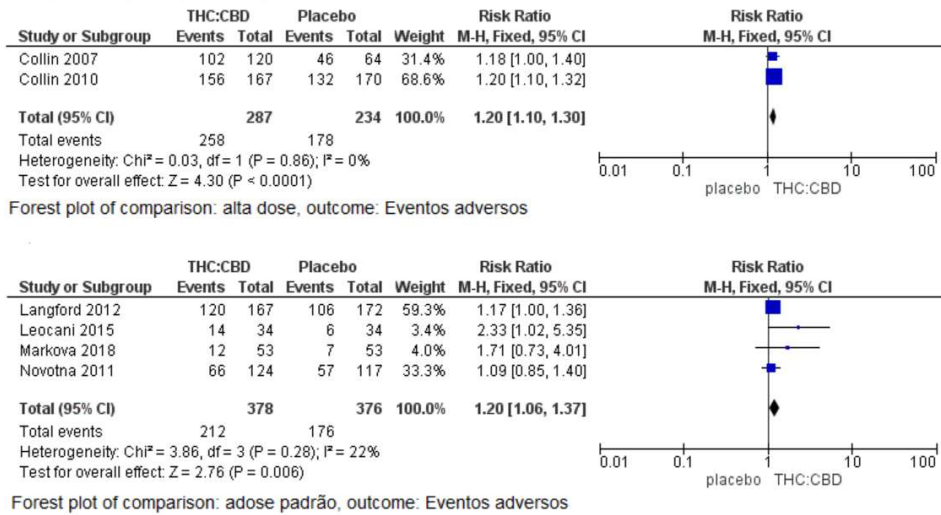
| | THC:CBD | | Placebo | | | Risk Ratio | Risk Ratio |
|---|---|---|---|---|---|---|---|
| Study or Subgroup | Events | Total | Events | Total | Weight | M-H, Fixed, 95% CI | M-H, Fixed, 95% CI |
| Collin 2007 | 102 | 120 | 46 | 64 | 31.4% | 1.18 [1.00, 1.40] | |
| Collin 2010 | 156 | 167 | 132 | 170 | 68.6% | 1.20 [1.10, 1.32] | |
| Total (95% CI) | | 287 | | 234 | 100.0% | 1.20 [1.10, 1.30] | |
| Total events | 258 | | 178 | | | | |

Heterogeneity: Chi² = 0.03, df = 1 (P = 0.86); I² = 0%
Test for overall effect: Z = 4.30 (P < 0.0001)

0.01 0.1 1 10 100
placebo THC:CBD

Forest plot of comparison: alta dose, outcome: Eventos adversos

| | THC:CBD | | Placebo | | | Risk Ratio | Risk Ratio |
|---|---|---|---|---|---|---|---|
| Study or Subgroup | Events | Total | Events | Total | Weight | M-H, Fixed, 95% CI | M-H, Fixed, 95% CI |
| Langford 2012 | 120 | 167 | 106 | 172 | 59.3% | 1.17 [1.00, 1.36] | |
| Leocani 2015 | 14 | 34 | 6 | 34 | 3.4% | 2.33 [1.02, 5.35] | |
| Markova 2018 | 12 | 53 | 7 | 53 | 4.0% | 1.71 [0.73, 4.01] | |
| Novotna 2011 | 66 | 124 | 57 | 117 | 33.3% | 1.09 [0.85, 1.40] | |
| Total (95% CI) | | 378 | | 376 | 100.0% | 1.20 [1.06, 1.37] | |
| Total events | 212 | | 176 | | | | |

Heterogeneity: Chi² = 3.86, df = 3 (P = 0.28); I² = 22%
Test for overall effect: Z = 2.76 (P = 0.006)

0.01 0.1 1 10 100
placebo THC:CBD

Forest plot of comparison: adose padrão, outcome: Eventos adversos